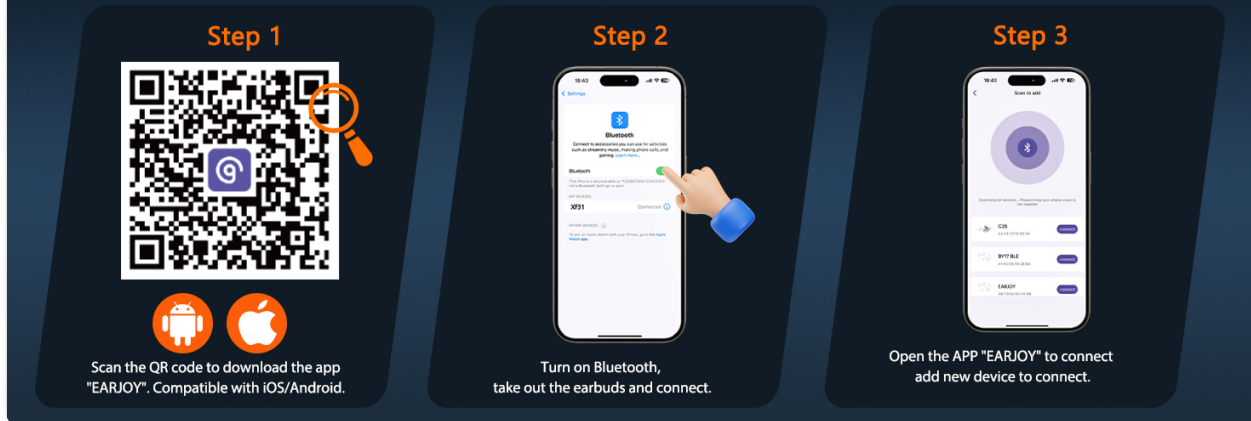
Step 1

Scan the QR code to download the app "EARJOY". Compatible with iOS/Android.

Step 2

18:43

< Settings

Bluetooth

Connect to accessories you can use for activities such as streaming music, making phone calls, and gaming. Learn more...

Bluetooth

MY DEVICES

XF31 Connected

OTHER DEVICES

Turn on Bluetooth, take out the earbuds and connect.

Step 3

18:43

Scan to add

C39 connect

BY17 BLE connect

EARJOY connect

Open the APP "EARJOY" to connect add new device to connect.